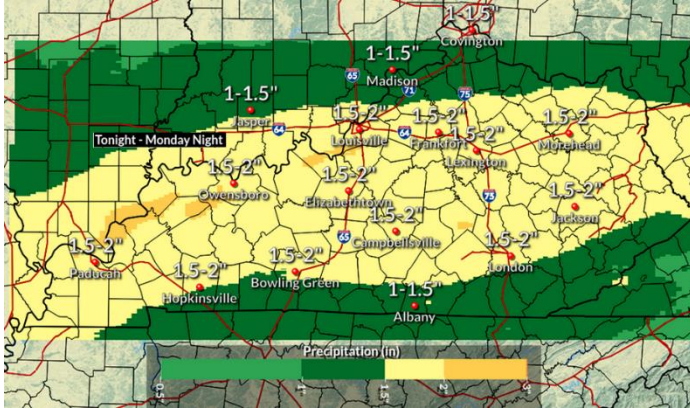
1-1.5"
Covington
1-1.5"
Madison
65
71
75
1-1.5"
Jasper
64
1.5-2"
Louisville
1.5-2"
Frankfort
64
1.5-2"
Lexington
1.5-2"
Morehead
Tonight - Monday Night
1.5-2"
Owensboro
1.5-2"
Elizabethtown
1.5-2"
Campbellsville
65
75
1.5-2"
Jackson
1.5-2"
Paducah
1.5-2"
Hopkinsville
1.5-2"
Bowling Green
1.5-2"
London
1-1.5"
Albany
Precipitation (in)
0.5
1
1.5
2
3